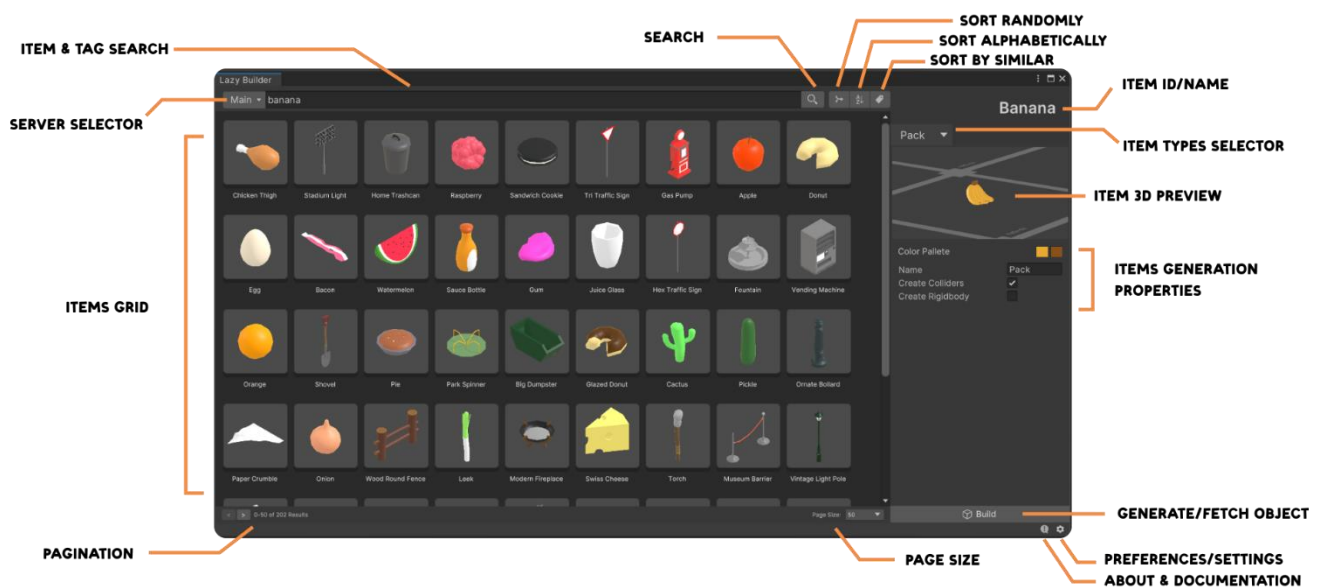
SORT RANDOMLY
SORT ALPHABETICALLY
SORT BY SIMILAR
ITEM & TAG SEARCH
SEARCH
ITEM ID/NAME
SERVER SELECTOR
ITEM TYPES SELECTOR
ITEM 3D PREVIEW
ITEMS GRID
ITEMS GENERATION PROPERTIES
GENERATE/FETCH OBJECT
PAGINATION
PAGE SIZE
PREFERENCES/SETTINGS
ABOUT & DOCUMENTATION

Lazy Builder

Main banana

Chicken Thigh
Stadium Light
Home Trashcan
Raspberry
Sandwich Cookie
Tri Traffic Sign
Gas Pump
Apple
Donut
Egg
Bacon
Watermelon
Sauce Bottle
Gum
Juice Glass
Hex Traffic Sign
Fountain
Vending Machine
Orange
Shovel
Pie
Park Spinner
Big Dumpster
Glazed Donut
Cactus
Pickle
Ornate Bollard
Paper Crumble
Onion
Wood Round Fence
Leek
Modern Fireplace
Swiss Cheese
Torch
Museum Barrier
Vintage Light Pole

0-50 of 202 Results
Page Size: 50

Banana
Pack
Color Pallete
Name Pack
Create Colliders
Create Rigidbody
Build